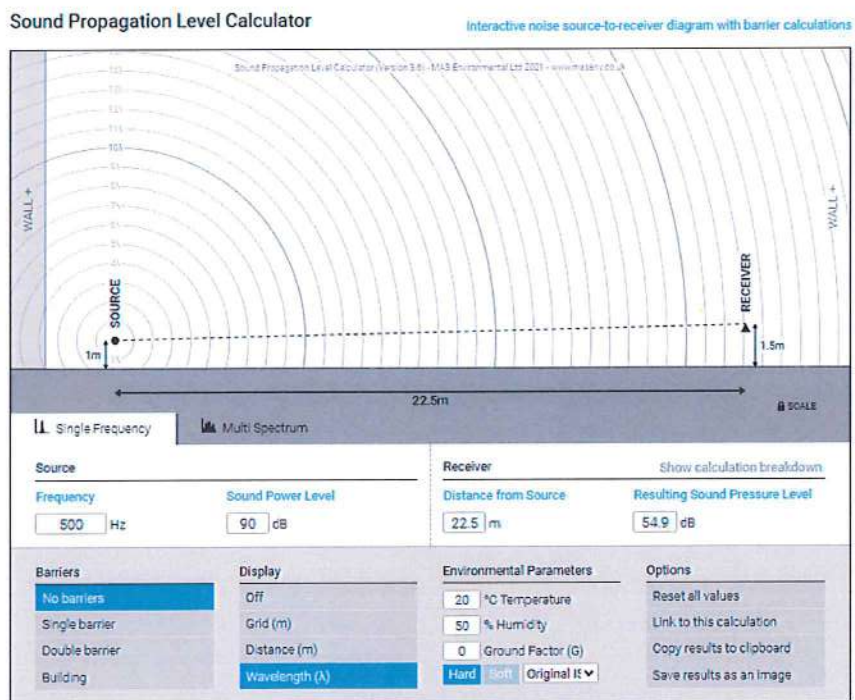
Sound Propagation Level Calculator

Interactive noise source-to-receiver diagram with barrier calculations

Sound Propagation Level Calculator Version 3.6 - MAS Environmental Ltd 2021 - www.masenv.co.uk

WALL +

WALL +

SOURCE

RECEIVER

1m

1.5m

22.5m

SCALE

Single Frequency

Multi Spectrum

Source

Frequency

500 Hz

Sound Power Level

90 dB

Receiver

Show calculation breakdown

Distance from Source

22.5 m

Resulting Sound Pressure Level

54.9 dB

Barriers

No barriers

Single barrier

Double barrier

Building

Display

Off

Grid (m)

Distance (m)

Wavelength (λ)

Environmental Parameters

20 °C Temperature

50 % Humidity

0 Ground Factor (G)

Hard

Soft

Original IS

Options

Reset all values

Link to this calculation

Copy results to clipboard

Save results as an image